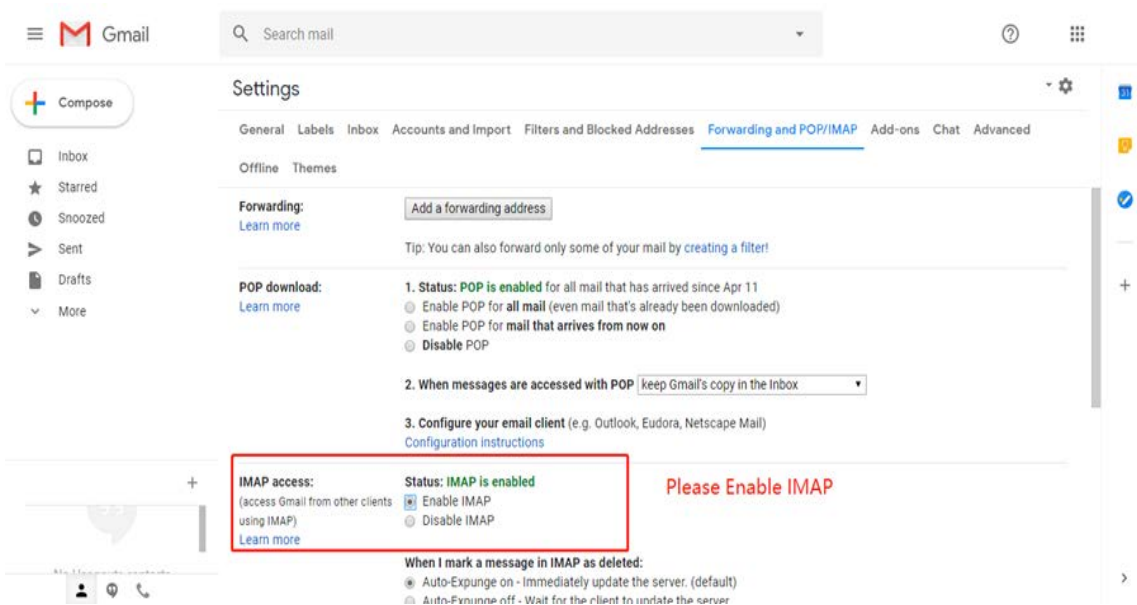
Gmail

Search mail

Compose

Inbox
Starred
Snoozed
Sent
Drafts
More

Settings

General Labels Inbox Accounts and Import Filters and Blocked Addresses Forwarding and POP/IMAP Add-ons Chat Advanced
Offline Themes

Forwarding:
Learn more

Add a forwarding address

Tip: You can also forward only some of your mail by creating a filter!

POP download:
Learn more

1. Status: POP is enabled for all mail that has arrived since Apr 11
Enable POP for all mail (even mail that's already been downloaded)
Enable POP for mail that arrives from now on
Disable POP

2. When messages are accessed with POP keep Gmail's copy in the Inbox

3. Configure your email client (e.g. Outlook, Eudora, Netscape Mail)
Configuration instructions

IMAP access:
(access Gmail from other clients using IMAP)
Learn more

Status: IMAP is enabled
Enable IMAP
Disable IMAP

Please Enable IMAP

When I mark a message in IMAP as deleted:
Auto-Expunge on - Immediately update the server. (default)
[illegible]

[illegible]